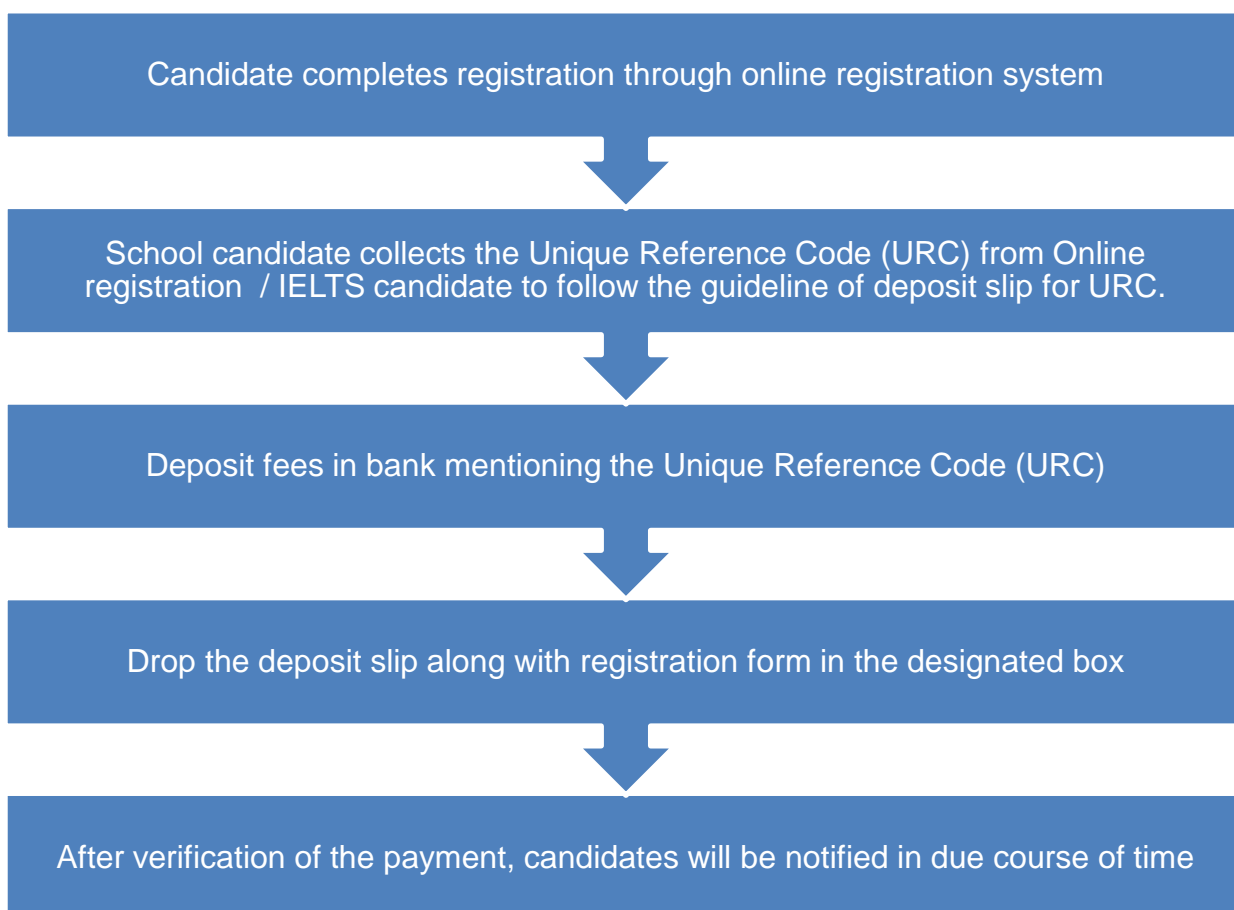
Candidate completes registration through online registration system

School candidate collects the Unique Reference Code (URC) from Online registration / IELTS candidate to follow the guideline of deposit slip for URC.

Deposit fees in bank mentioning the Unique Reference Code (URC)

Drop the deposit slip along with registration form in the designated box

After verification of the payment, candidates will be notified in due course of time